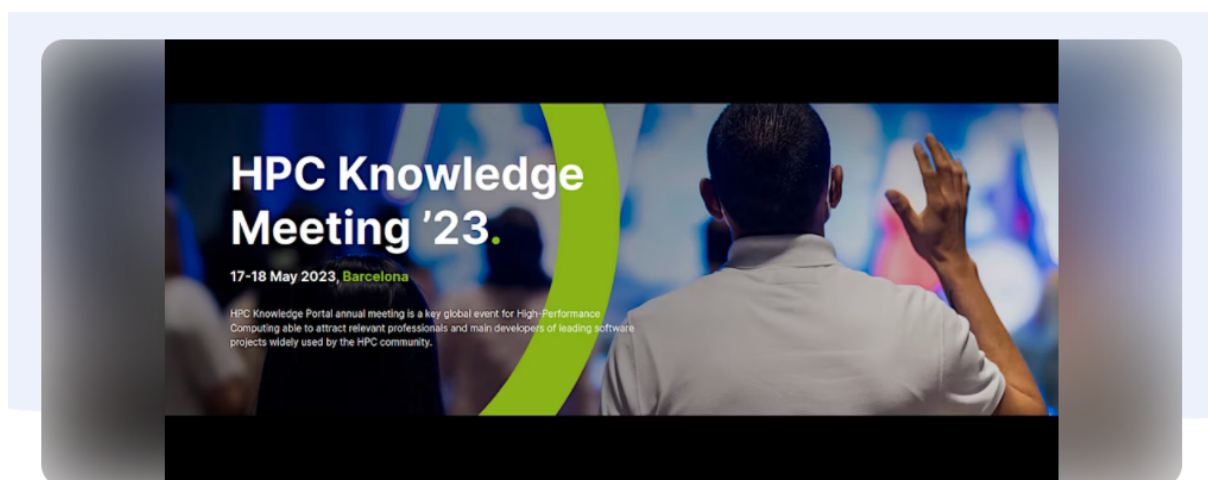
HPC Knowledge Meeting '23.

17-18 May 2023, Barcelona

HPC Knowledge Portal annual meeting is a key global event for High-Performance Computing able to attract relevant professionals and main developers of leading software projects widely used by the HPC community.